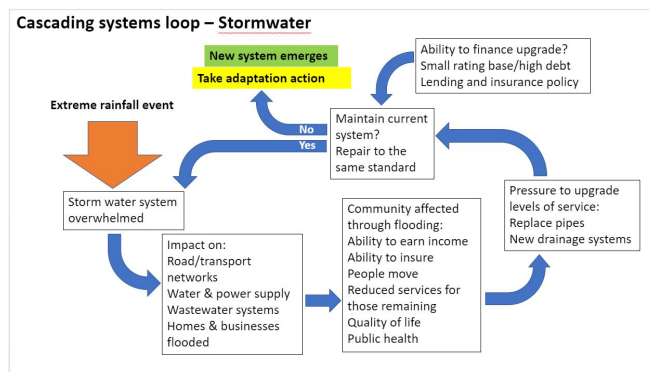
Cascading systems loop – Stormwater

New system emerges

Take adaptation action

Ability to finance upgrade?
Small rating base/high debt
Lending and insurance policy

Extreme rainfall event

No

Yes

Maintain current system?
Repair to the same standard

Storm water system overwhelmed

Pressure to upgrade levels of service:
Replace pipes
New drainage systems

Impact on:
Road/transport networks
Water & power supply
Wastewater systems
Homes & businesses flooded

Community affected through flooding:
Ability to earn income
Ability to insure
People move
Reduced services for those remaining
Quality of life
Public health